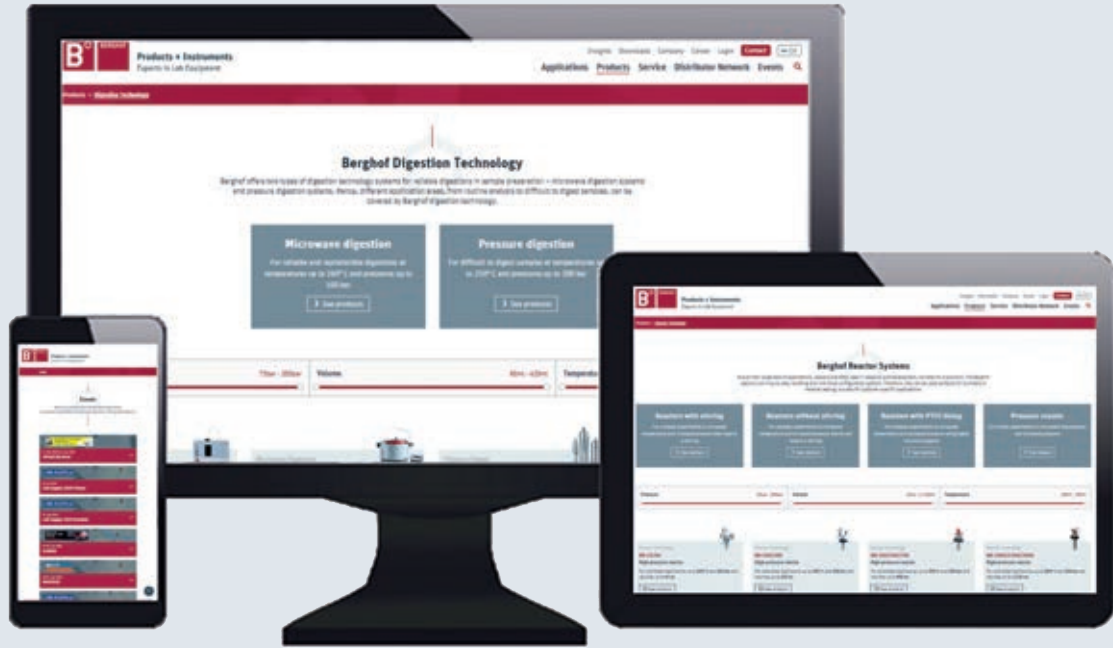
B° BERGHOF

Products + Instruments
Experts in Lab Equipment

Insights Downloads Company Career Login Contact

Applications Products Service Distributor Network Events

Products > Digestion Technology

Berghof Digestion Technology

Berghof offers two types of digestion technology systems for reliable digestions in sample preparation – microwave digestion systems and pressure digestion systems. Hence, different application areas, from routine analysis to difficult to digest samples, can be covered by Berghof digestion technology.

Microwave digestion

For reliable and reproducible digestions at temperatures up to 260° C and pressures up to 100 bar.

See products

Pressure digestion

For difficult to digest samples at temperatures up to 250° C and pressures up to 200 bar.

See products

Volume

Temperature

B° BERGHOF

Products + Instruments
Experts in Lab Equipment

Applications Products Service Distributor Network Events

Berghof Reactor Systems

Reactors with stirring

Reactors without stirring

Reactors with PTFE lining

Pressure vessels

See products

See products

See products

See products

Pressure

Volume

Temperature

High pressure reactor

High pressure reactor

High pressure reactor

High pressure vessel

B° BERGHOF

Products + Instruments

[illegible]